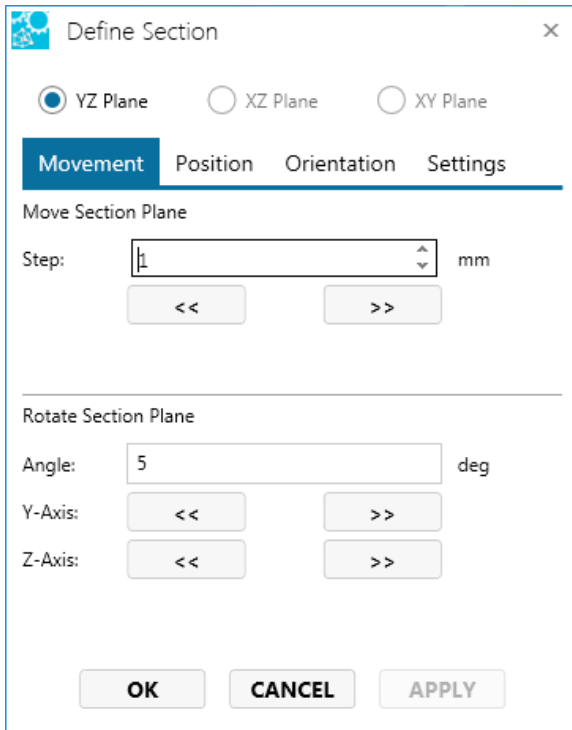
Define Section ×

YZ Plane XZ Plane XY Plane

Movement Position Orientation Settings

Move Section Plane

Step: 1 mm

<< >>

Rotate Section Plane

Angle: 5 deg

Y-Axis: << >>

Z-Axis: << >>

OK CANCEL APPLY